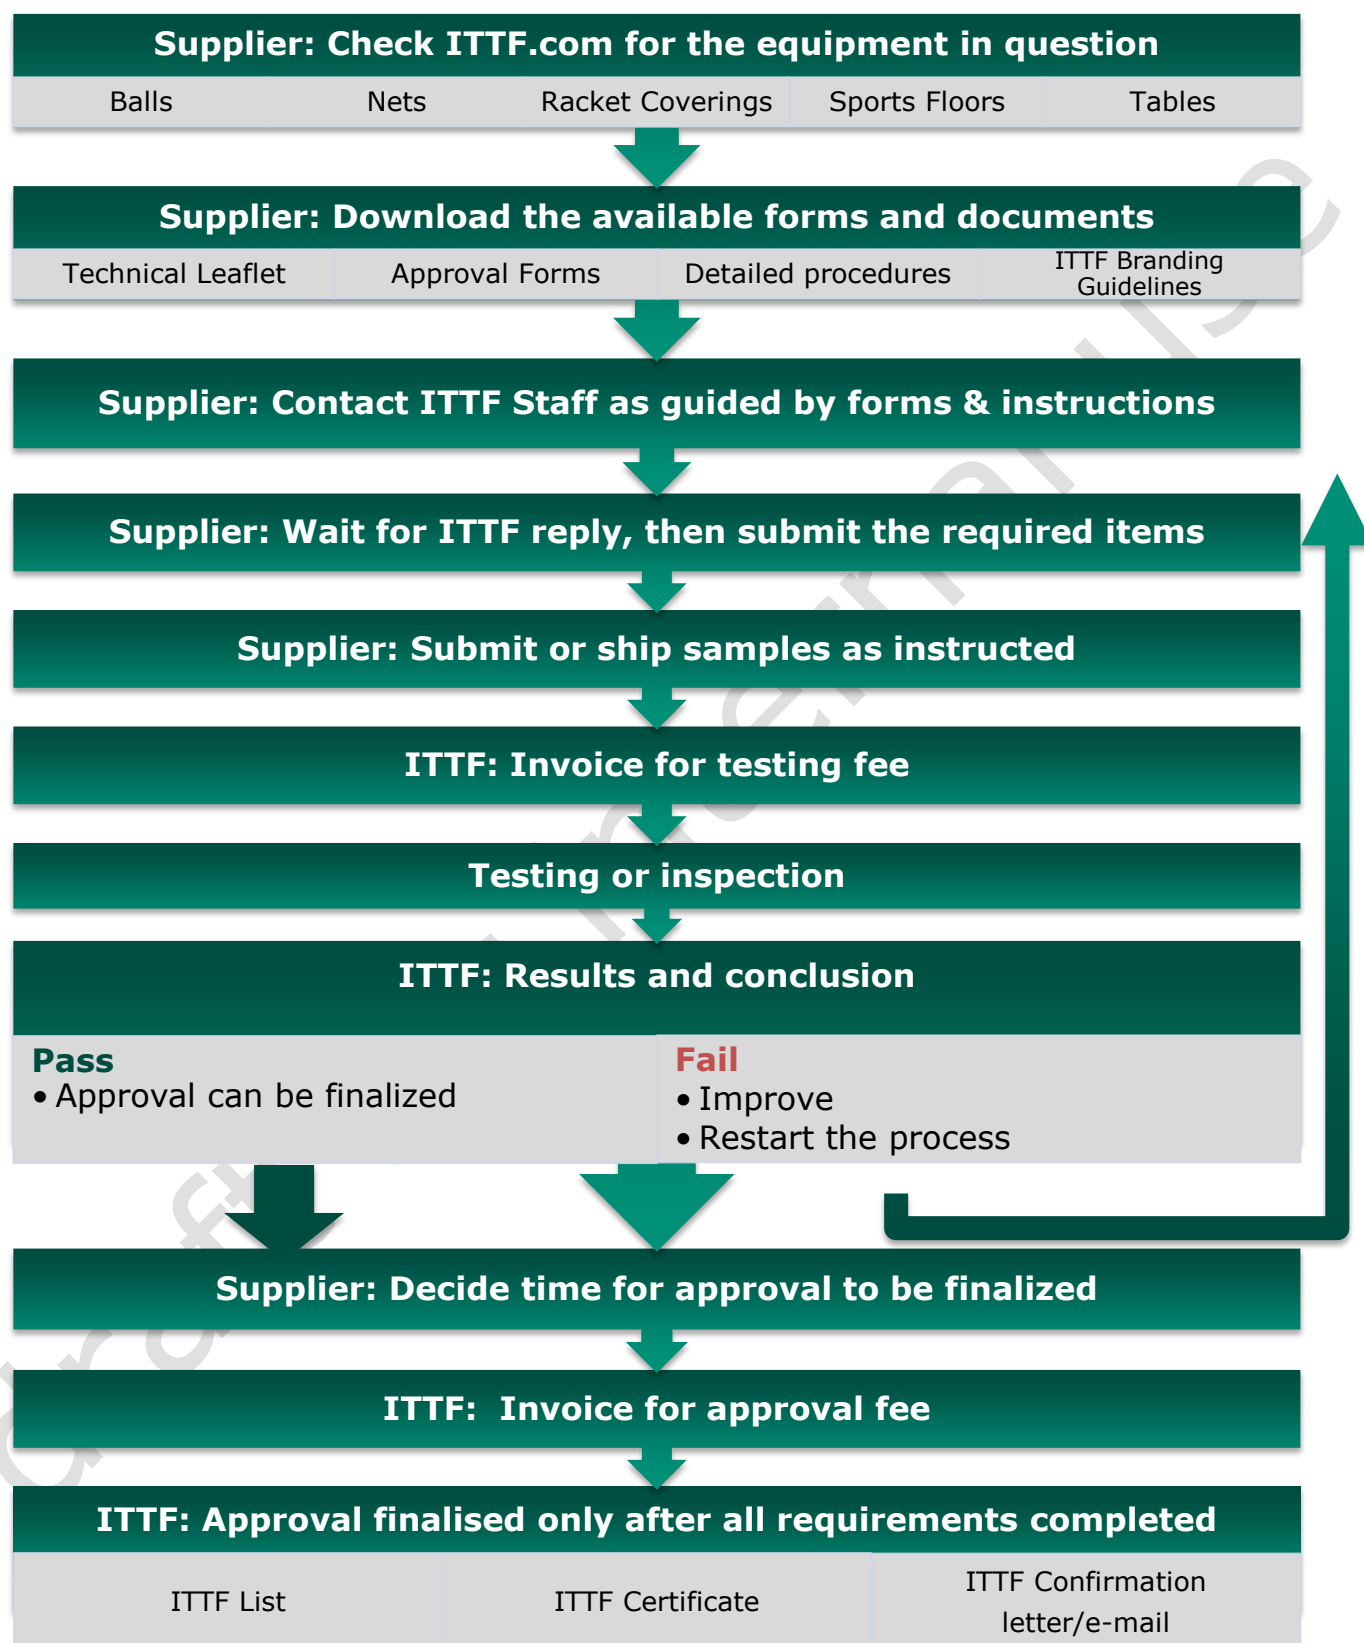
Supplier: Check ITTF.com for the equipment in question

| Balls | Nets | Racket Coverings | Sports Floors | Tables |
|---|---|---|---|---|

Supplier: Download the available forms and documents

| Technical Leaflet | Approval Forms | Detailed procedures | ITTF Branding Guidelines |
|---|---|---|---|

Supplier: Contact ITTF Staff as guided by forms & instructions

Supplier: Wait for ITTF reply, then submit the required items

Supplier: Submit or ship samples as instructed

ITTF: Invoice for testing fee

Testing or inspection

ITTF: Results and conclusion

Pass
• Approval can be finalized

Fail
• Improve
• Restart the process

Supplier: Decide time for approval to be finalized

ITTF: Invoice for approval fee

ITTF: Approval finalised only after all requirements completed

| ITTF List | ITTF Certificate | ITTF Confirmation letter/e-mail |
|---|---|---|

Draft – internal use